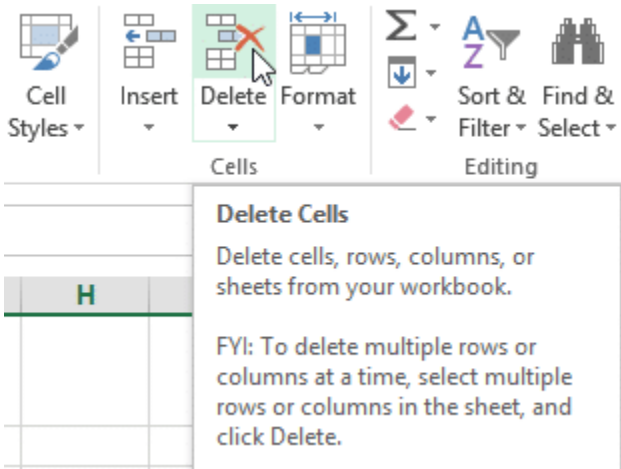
Cell Styles
Insert
Delete
Format
Cells
Σ
A Z
Sort & Filter
Find & Select
Editing
H

Delete Cells

Delete cells, rows, columns, or sheets from your workbook.

FYI: To delete multiple rows or columns at a time, select multiple rows or columns in the sheet, and click Delete.